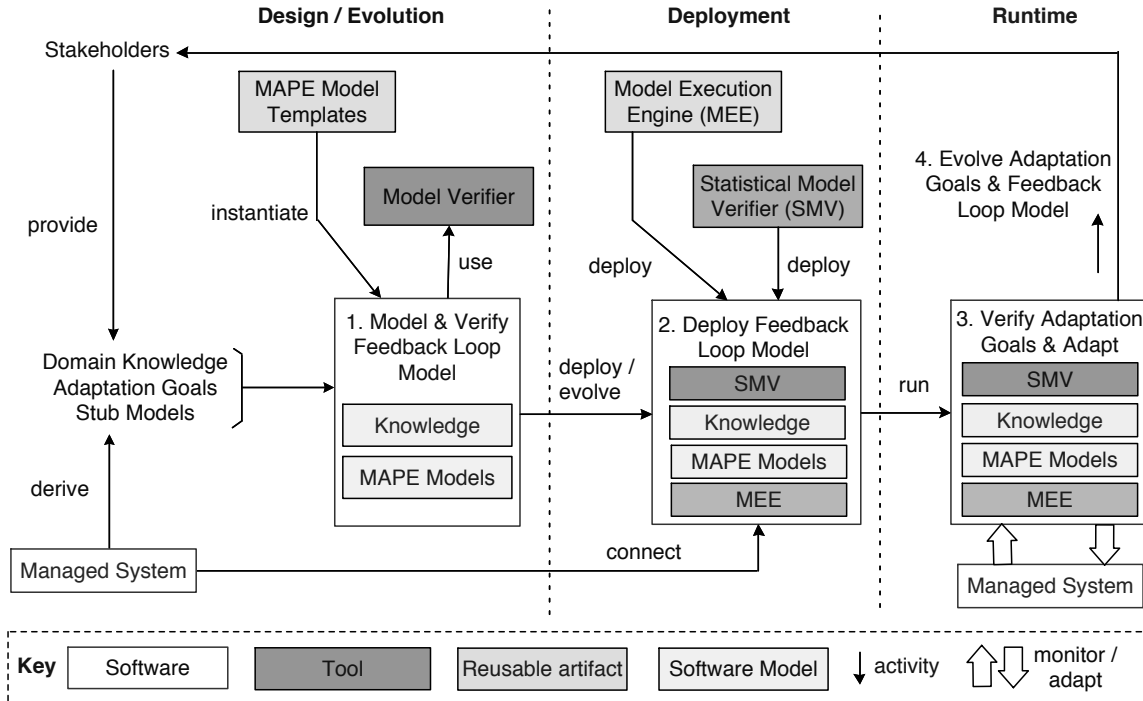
Design / Evolution

Deployment

Runtime

Stakeholders

MAPE Model Templates

Model Execution Engine (MEE)

4. Evolve Adaptation Goals & Feedback Loop Model

Model Verifier

Statistical Model Verifier (SMV)

provide

instantiate

use

deploy

deploy

1. Model & Verify Feedback Loop Model

2. Deploy Feedback Loop Model

3. Verify Adaptation Goals & Adapt

Domain Knowledge
Adaptation Goals
Stub Models

deploy / evolve

SMV

run

SMV

Knowledge

Knowledge

Knowledge

MAPE Models

MAPE Models

MAPE Models

derive

MEE

MEE

connect

Managed System

Managed System

Key

Software

Tool

Reusable artifact

Software Model

activity

monitor / adapt